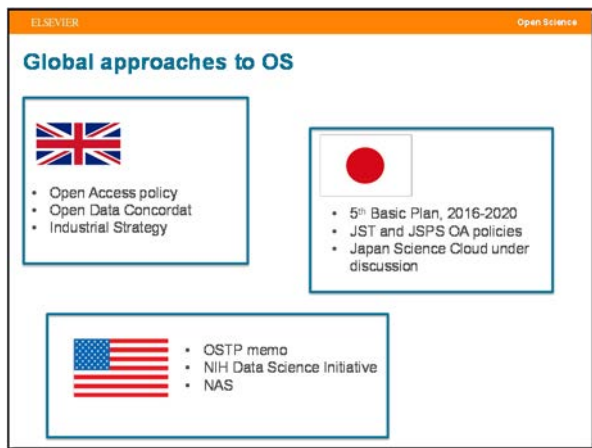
ELSEVIER

Open Science

Global approaches to OS

- Open Access policy
- Open Data Concordat
- Industrial Strategy

- $5^{th}$ Basic Plan, 2016-2020
- JST and JSPS OA policies
- Japan Science Cloud under discussion

- OSTP memo
- NIH Data Science Initiative
- NAS